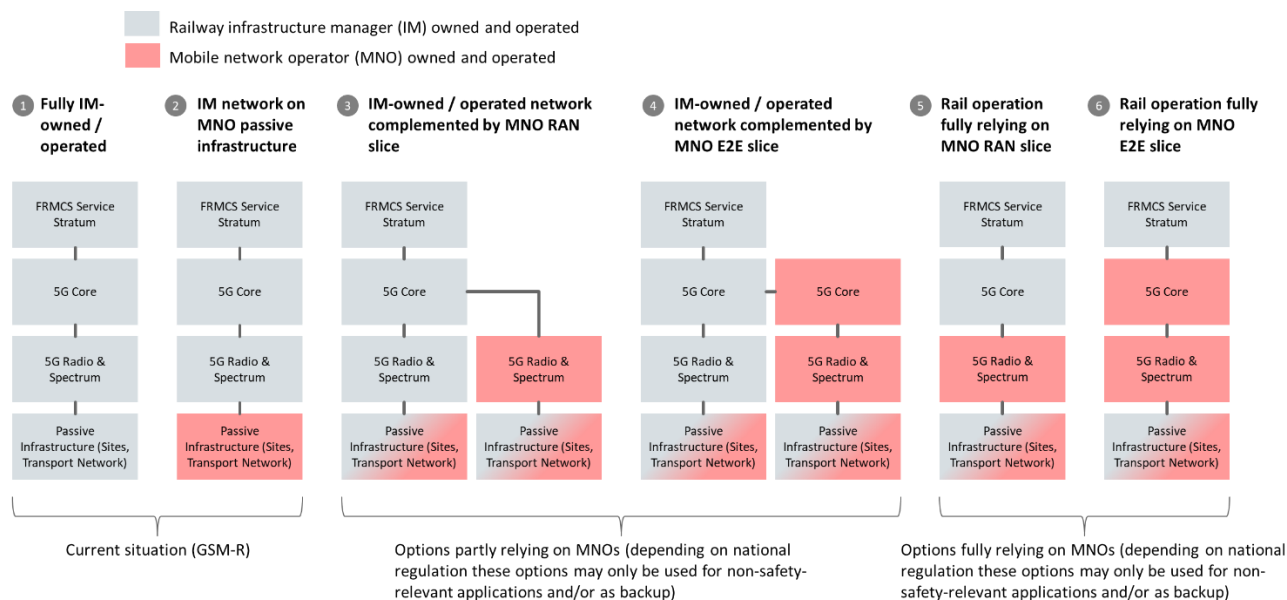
Railway infrastructure manager (IM) owned and operated

Mobile network operator (MNO) owned and operated

1 Fully IM-owned / operated

FRMCS Service Stratum

5G Core

5G Radio & Spectrum

Passive Infrastructure (Sites, Transport Network)

2 IM network on MNO passive infrastructure

FRMCS Service Stratum

5G Core

5G Radio & Spectrum

Passive Infrastructure (Sites, Transport Network)

3 IM-owned / operated network complemented by MNO RAN slice

FRMCS Service Stratum

5G Core

5G Radio & Spectrum

Passive Infrastructure (Sites, Transport Network)

5G Radio & Spectrum

Passive Infrastructure (Sites, Transport Network)

4 IM-owned / operated network complemented by MNO E2E slice

FRMCS Service Stratum

5G Core

5G Radio & Spectrum

Passive Infrastructure (Sites, Transport Network)

5G Core

5G Radio & Spectrum

Passive Infrastructure (Sites, Transport Network)

5 Rail operation fully relying on MNO RAN slice

FRMCS Service Stratum

5G Core

5G Radio & Spectrum

Passive Infrastructure (Sites, Transport Network)

6 Rail operation fully relying on MNO E2E slice

FRMCS Service Stratum

5G Core

5G Radio & Spectrum

Passive Infrastructure (Sites, Transport Network)

Current situation (GSM-R)

Options partly relying on MNOs (depending on national regulation these options may only be used for non-safety-relevant applications and/or as backup)

Options fully relying on MNOs (depending on national regulation these options may only be used for non-safety-relevant applications and/or as backup)